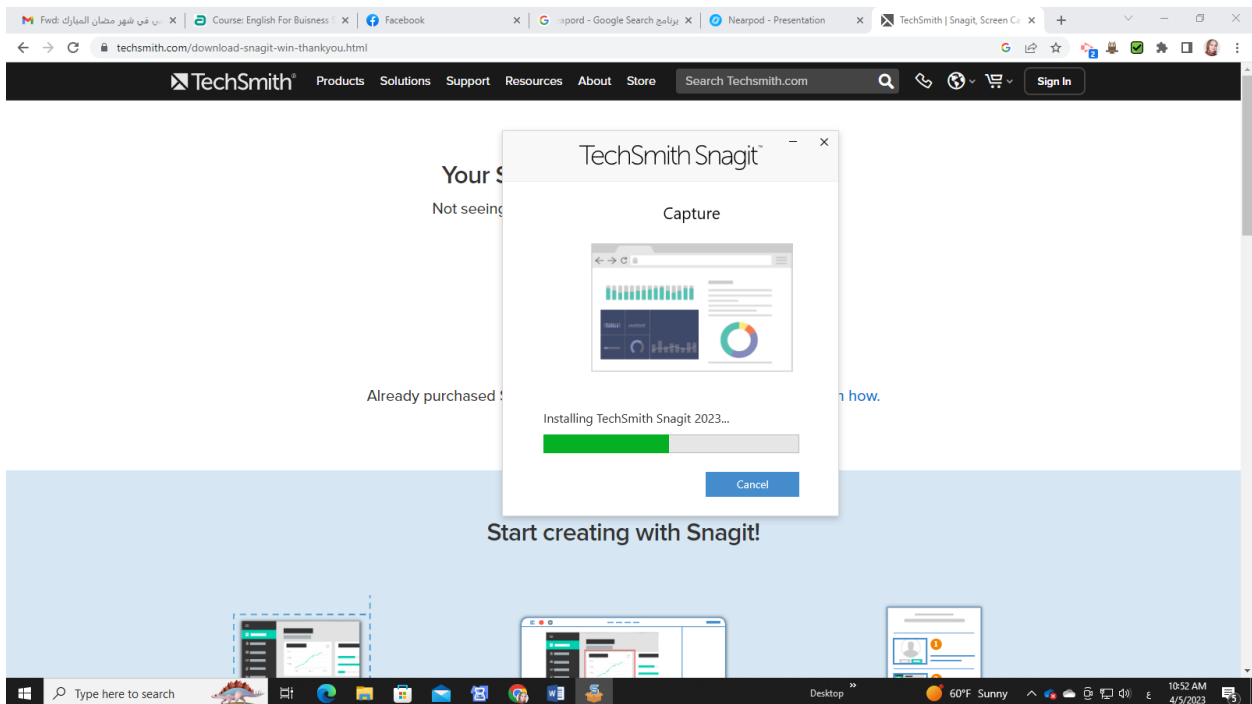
Fwd: ...ي في شهر رمضان المبارك ×
Course: English For Buisness ×
Facebook ×
برنامج apord - Google Search ×
Nearpod - Presentation ×
TechSmith | Snagit, Screen C ×

techsmith.com/download-snagit-win-thankyou.html

TechSmith Products Solutions Support Resources About Store Search Techsmith.com Sign In

Your S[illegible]
Not seeing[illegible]

Already purchased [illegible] how.

TechSmith Snagit
Capture

Installing TechSmith Snagit 2023...

Cancel

Start creating with Snagit!

Type here to search
Desktop
60°F Sunny
10:52 AM
4/5/2023